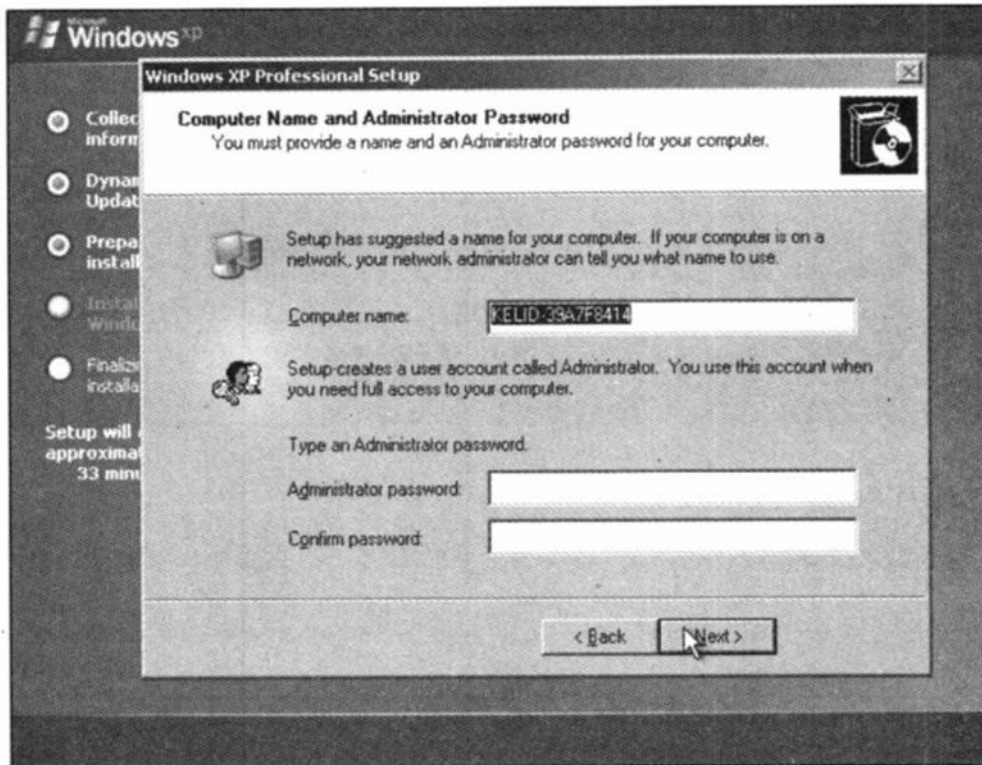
Microsoft Windows xp

Windows XP Professional Setup

Computer Name and Administrator Password
You must provide a name and an Administrator password for your computer.

Collec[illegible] inform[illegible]

Dynam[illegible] Updat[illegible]

Prepa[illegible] instal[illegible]

Instal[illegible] Windo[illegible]

Finaliz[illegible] installa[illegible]

Setup will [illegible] approximat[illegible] 33 minu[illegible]

Setup has suggested a name for your computer. If your computer is on a network, your network administrator can tell you what name to use.

Computer name: KELID-39A7F8414

Setup creates a user account called Administrator. You use this account when you need full access to your computer.

Type an Administrator password.

Administrator password:

Confirm password:

< Back Next >